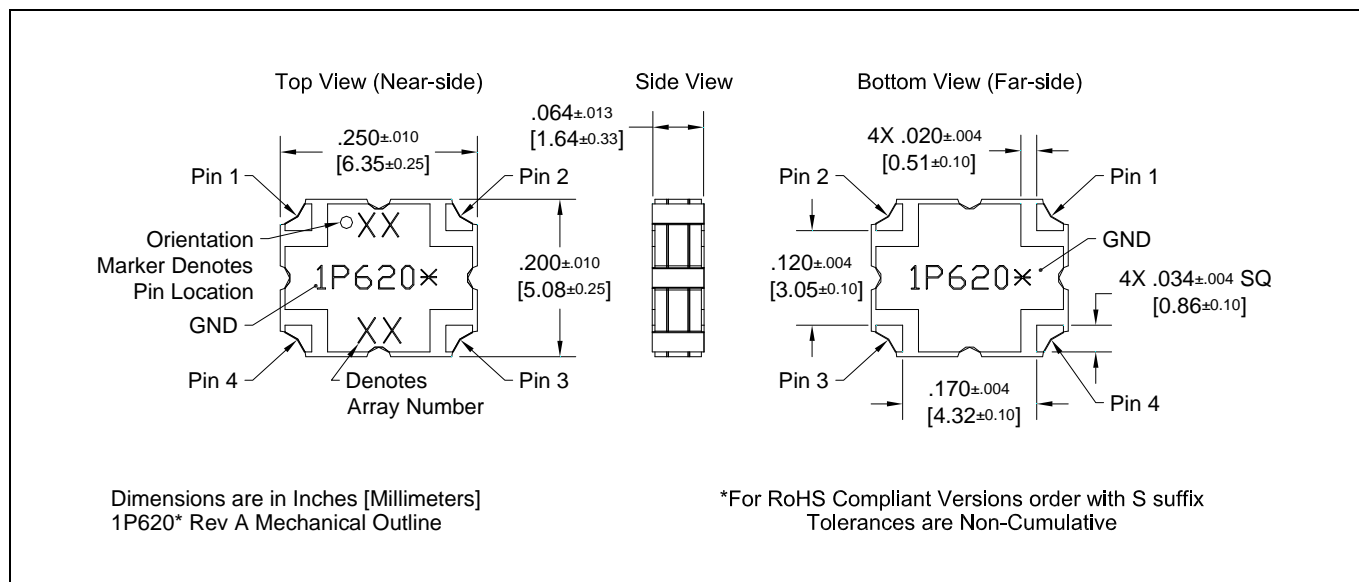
Top View (Near-side)

Side View

Bottom View (Far-side)

$.064_{\pm.013}$ $[1.64_{\pm0.33}]$

$.250_{\pm.010}$ $[6.35_{\pm0.25}]$

Pin 1

Pin 2

Orientation Marker Denotes Pin Location

XX

1P620✕

XX

GND

Pin 4

Denotes Array Number

Pin 3

$.200_{\pm.010}$ $[5.08_{\pm0.25}]$

4X $.020_{\pm.004}$ $[0.51_{\pm0.10}]$

Pin 2

Pin 1

GND

$.120_{\pm.004}$ $[3.05_{\pm0.10}]$

1P620✕

4X $.034_{\pm.004}$ SQ $[0.86_{\pm0.10}]$

Pin 3

$.170_{\pm.004}$ $[4.32_{\pm0.10}]$

Pin 4

Dimensions are in Inches [Millimeters]
1P620* Rev A Mechanical Outline

*For RoHS Compliant Versions order with S suffix
Tolerances are Non-Cumulative